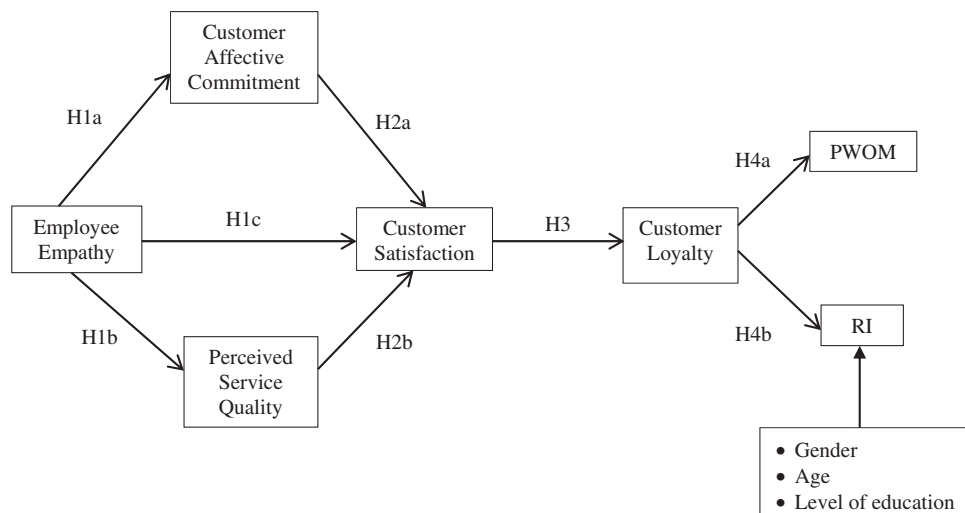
Customer Affective Commitment

H1a

H2a

Employee Empathy

H1c

Customer Satisfaction

H3

Customer Loyalty

H4a

PWOM

H4b

RI

H1b

Perceived Service Quality

H2b

• Gender
• Age
• Level of education